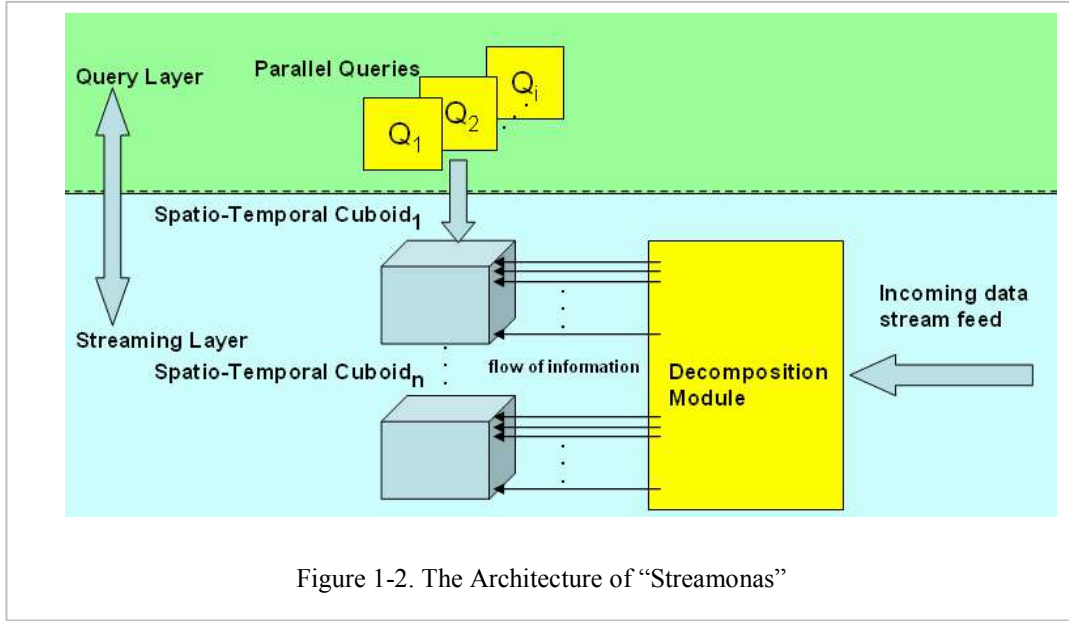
Query Layer

Parallel Queries

$Q_1$ $Q_2$ $Q_i$

Spatio-Temporal Cuboid$_1$

Incoming data stream feed

Streaming Layer

Spatio-Temporal Cuboid$_n$

flow of infomation

Decomposition Module

Figure 1-2. The Architecture of “Streamonas”